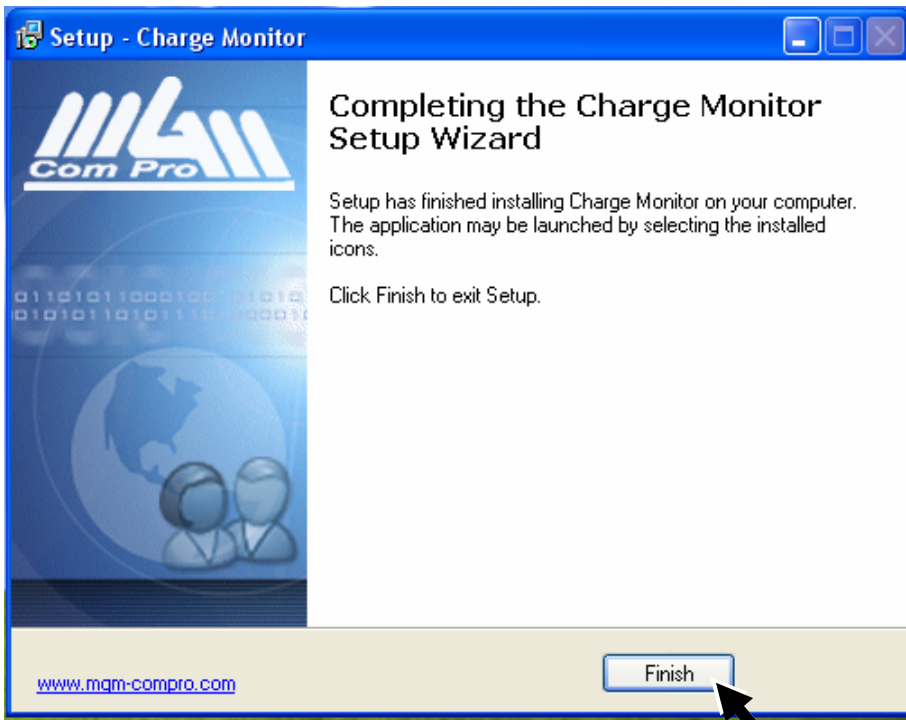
Setup - Charge Monitor

Com Pro

0110101100010 01010
01010110101110 00010

Completing the Charge Monitor Setup Wizard

Setup has finished installing Charge Monitor on your computer. The application may be launched by selecting the installed icons.

Click Finish to exit Setup.

www.mgm-compro.com

Finish